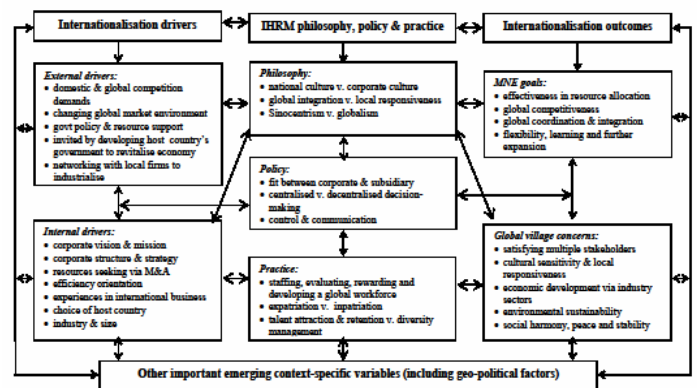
Internationalisation drivers

IHRM philosophy, policy & practice

Internationalisation outcomes

External drivers:
- domestic & global competition demands
- changing global market environment
- govt policy & resource support
- invited by developing host country's government to revitalise economy
- networking with local firms to industrialise

Philosophy:
- national culture v. corporate culture
- global integration v. local responsiveness
- Sinocentrism v. globalism

MNE goals:
- effectiveness in resource allocation
- global competitiveness
- global coordination & integration
- flexibility, learning and further expansion

Policy:
- fit between corporate & subsidiary
- centralised v. decentralised decision-making
- control & communication

Internal drivers:
- corporate vision & mission
- corporate structure & strategy
- resources seeking via M&A
- efficiency orientation
- experiences in international business
- choice of host country
- industry & size

Practice:
- staffing, evaluating, rewarding and developing a global workforce
- expatriation v. inpatriation
- talent attraction & retention v. diversity management

Global village concerns:
- satisfying multiple stakeholders
- cultural sensitivity & local responsiveness
- economic development via industry sectors
- environmental sustainability
- social harmony, peace and stability

Other important emerging context-specific variables (including geo-political factors)